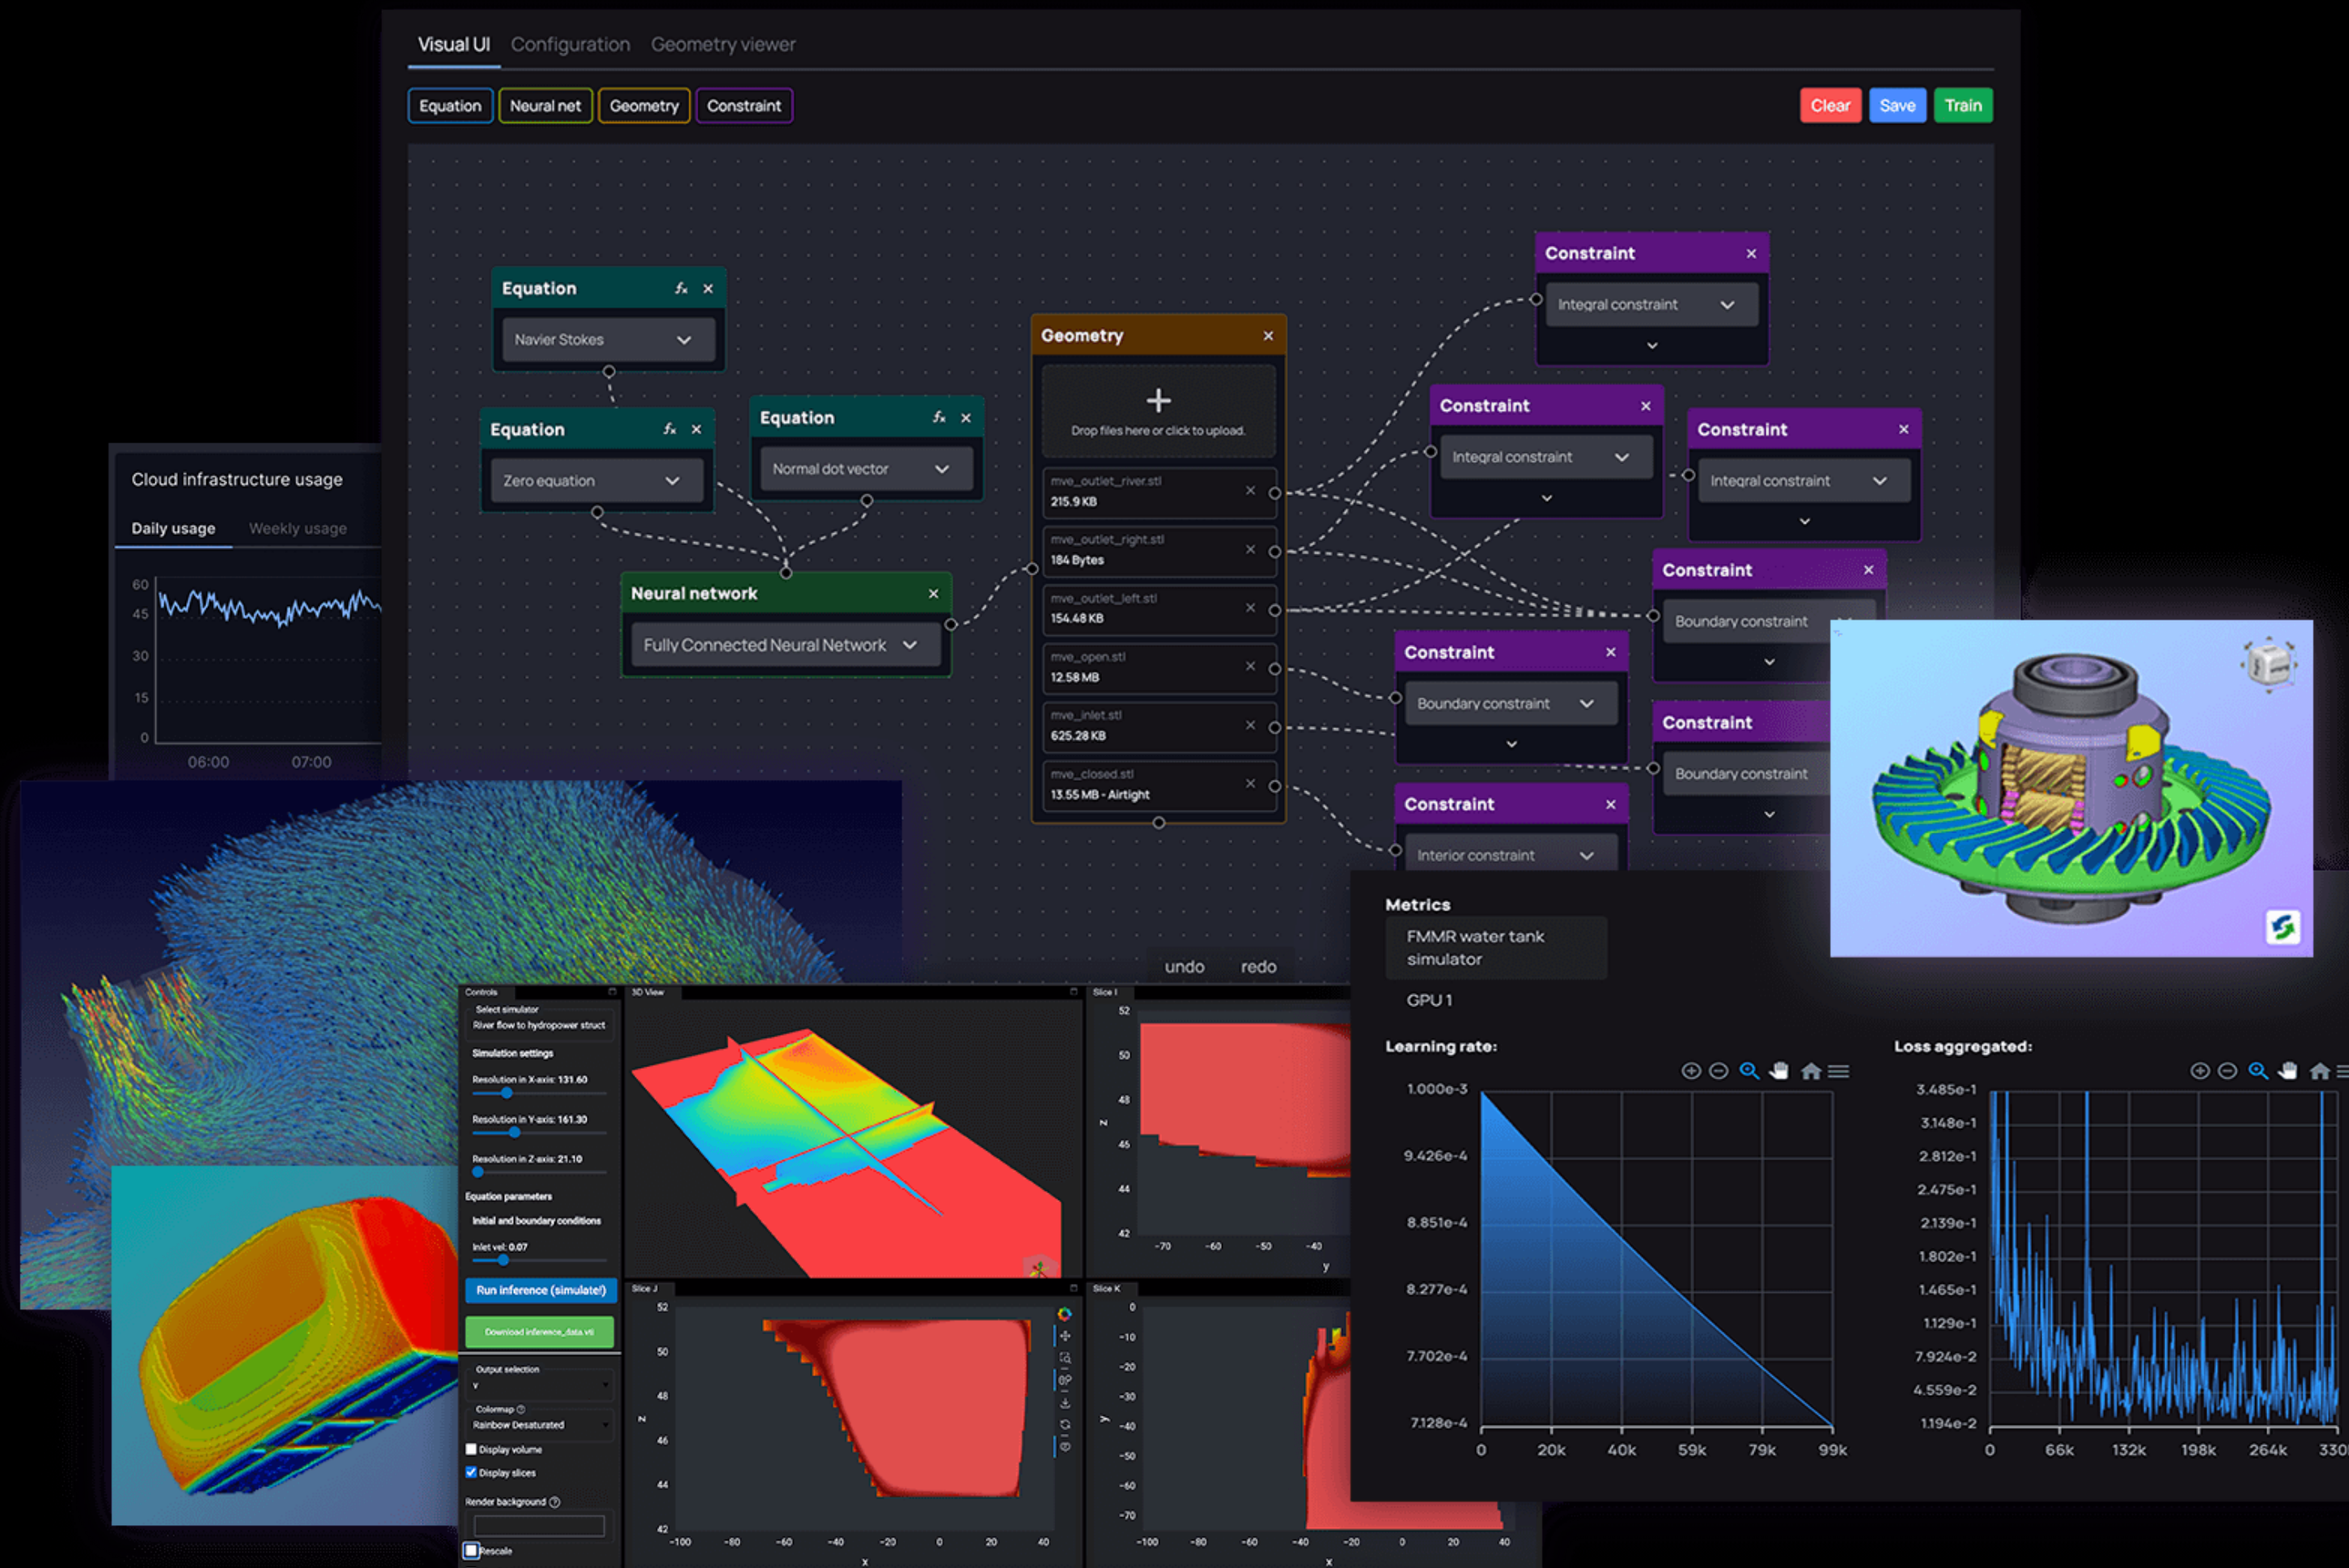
Visual UI Configuration Geometry viewer

Equation Neural net Geometry Constraint

Clear Save Train

Equation
Navier Stokes

Equation
Zero equation

Equation
Normal dot vector

Neural network
Fully Connected Neural Network

Geometry
+
Drop files here or click to upload.
mve_outlet_river.stl
215.9 KB
mve_outlet_right.stl
184 Bytes
mve_outlet_left.stl
154.48 KB
mve_open.stl
12.58 MB
mve_inlet.stl
625.28 KB
mve_closed.stl
13.55 MB - Airtight

Constraint
Integral constraint

Constraint
Integral constraint

Constraint
Integral constraint

Constraint
Boundary constraint

Constraint
Boundary constraint

Constraint
Boundary constraint

Constraint
Interior constraint

undo redo

Cloud infrastructure usage
Daily usage Weekly usage
60
45
30
15
0
06:00 07:00

Controls
Select simulator
River flow to hydropower struct
Simulation settings
Resolution in X-axis: 131.60
Resolution in Y-axis: 161.30
Resolution in Z-axis: 21.10
Equation parameters
Initial and boundary conditions
Inlet vel: 0.07
Run inference (simulate!)
Download inference_data.vti
Output selection
Colormap
Rainbow Desaturated
Display volume
Display slices
Render background
Rescale

3D View
Slice I
52 50 48 46 44 42
-70 -60 -50 -40
Slice J
52 50 48 46 44 42
-100 -80 -60 -40 -20 0 20 40
Slice K
0 -10 -20 -30 -40 -50 -60 -70
-100 -80 -60 -40 -20 0 20 40

Metrics
FMMR water tank simulator
GPU 1

Learning rate:
1.000e-3
9.426e-4
8.851e-4
8.277e-4
7.702e-4
7.128e-4
0 20k 40k 59k 79k 99k

Loss aggregated:
3.485e-1
3.148e-1
2.812e-1
2.475e-1
2.139e-1
1.802e-1
1.465e-1
1.129e-1
7.924e-2
4.559e-2
1.194e-2
0 66k 132k 198k 264k 330